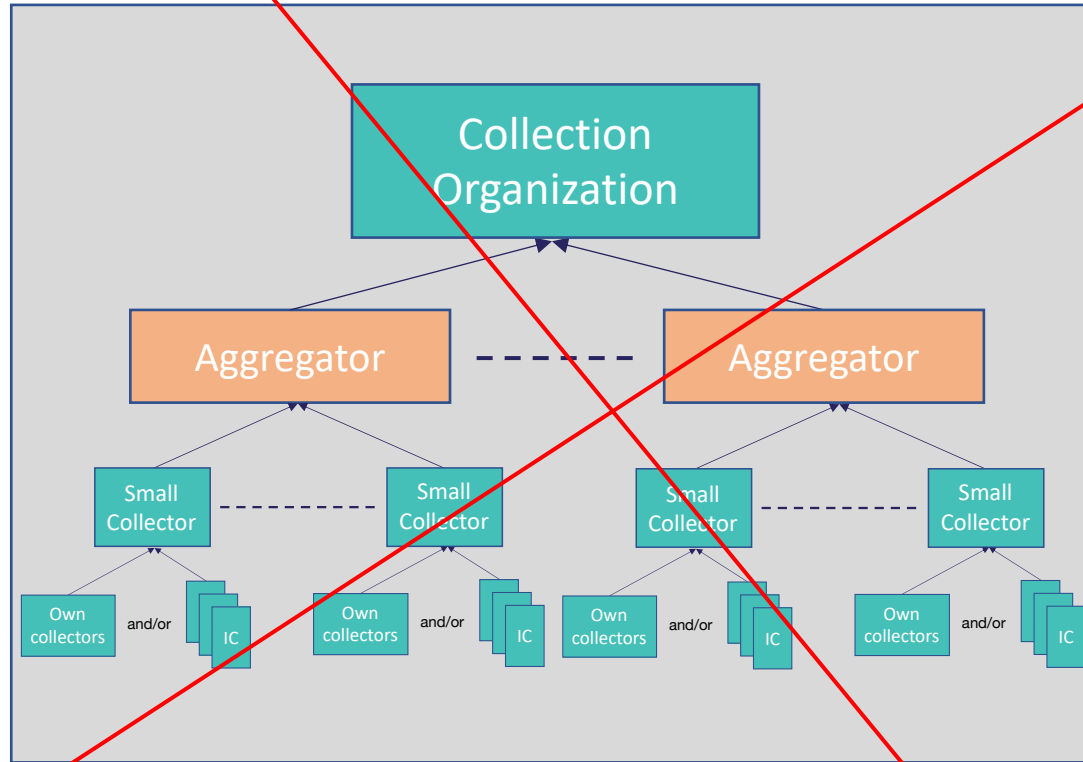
Collection Organization

Aggregator

Aggregator

Small Collector

Small Collector

Small Collector

Small Collector

Own collectors

and/or

IC

Own collectors

and/or

IC

Own collectors

and/or

IC

Own collectors

and/or

IC